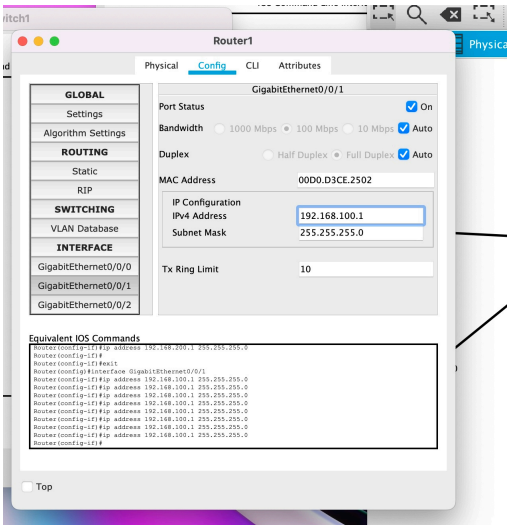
itch1

Physica

Router1

Physical Config CLI Attributes

GLOBAL
Settings
Algorithm Settings
ROUTING
Static
RIP
SWITCHING
VLAN Database
INTERFACE
GigabitEthernet0/0/0
GigabitEthernet0/0/1
GigabitEthernet0/0/2

GigabitEthernet0/0/1

Port Status On

Bandwidth 1000 Mbps 100 Mbps 10 Mbps Auto

Duplex Half Duplex Full Duplex Auto

MAC Address 00D0.D3CE.2502

IP Configuration
IPv4 Address 192.168.100.1
Subnet Mask 255.255.255.0

Tx Ring Limit 10

Equivalent IOS Commands
Router(config-if)#ip address 192.168.200.1 255.255.255.0
Router(config-if)#
Router(config-if)#exit
Router(config)#interface GigabitEthernet0/0/1
Router(config-if)#ip address 192.168.100.1 255.255.255.0
Router(config-if)#ip address 192.168.100.1 255.255.255.0
Router(config-if)#ip address 192.168.100.1 255.255.255.0
Router(config-if)#ip address 192.168.100.1 255.255.255.0
Router(config-if)#ip address 192.168.100.1 255.255.255.0
Router(config-if)#ip address 192.168.100.1 255.255.255.0
Router(config-if)#ip address 192.168.100.1 255.255.255.0
Router(config-if)#ip address 192.168.100.1 255.255.255.0
Router(config-if)#

Top